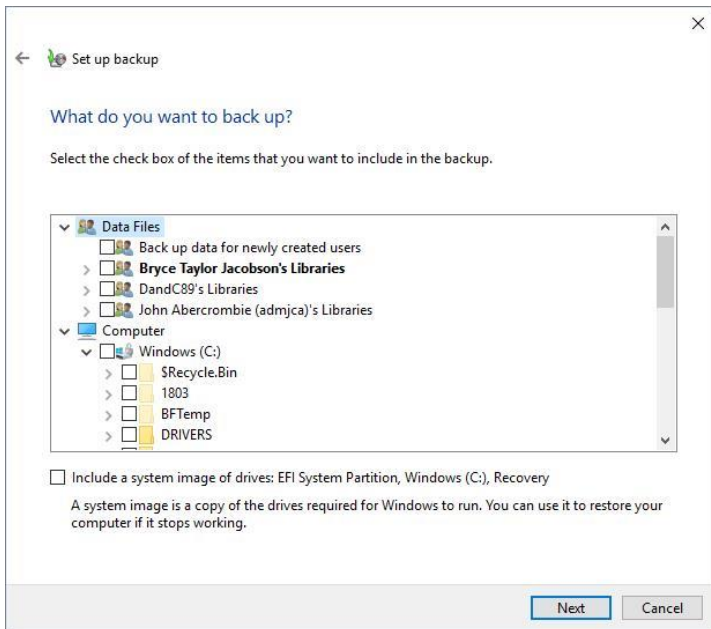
Set up backup

What do you want to back up?

Select the check box of the items that you want to include in the backup.

Data Files
Back up data for newly created users
Bryce Taylor Jacobson's Libraries
DandC89's Libraries
John Abercrombie (admjca)'s Libraries
Computer
Windows (C:)
$Recycle.Bin
1803
BFTemp
DRIVERS

Include a system image of drives: EFI System Partition, Windows (C:), Recovery

A system image is a copy of the drives required for Windows to run. You can use it to restore your computer if it stops working.

Next
Cancel